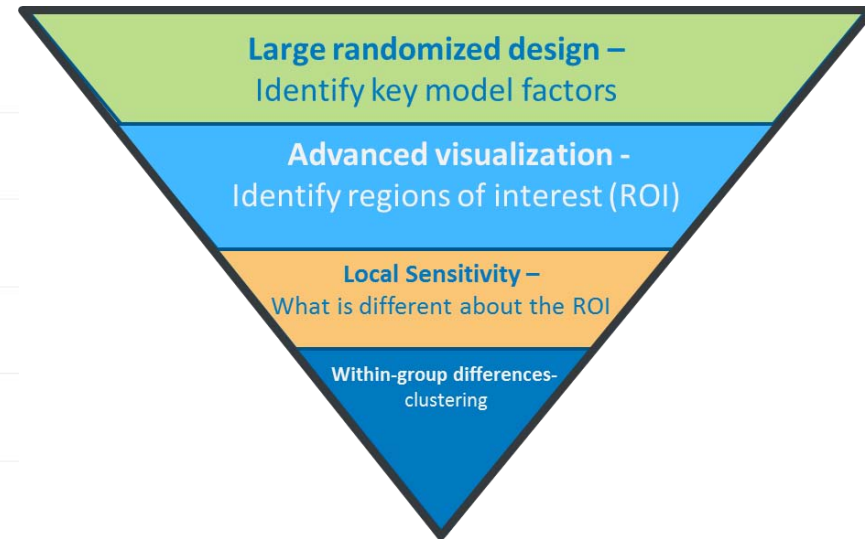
Large randomized design –
Identify key model factors

Advanced visualization -
Identify regions of interest (ROI)

Local Sensitivity –
What is different about the ROI

Within-group differences-
clustering